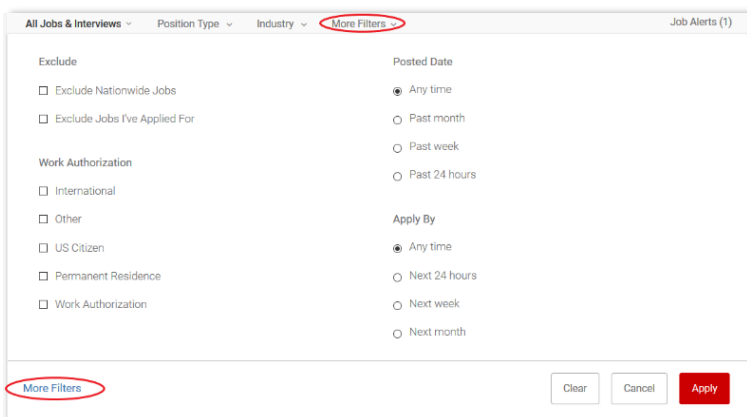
All Jobs & Interviews ⌄ Position Type ⌄ Industry ⌄ More Filters ⌄ Job Alerts (1)

Exclude

☐ Exclude Nationwide Jobs

☐ Exclude Jobs I've Applied For

Work Authorization

☐ International

☐ Other

☐ US Citizen

☐ Permanent Residence

☐ Work Authorization

Posted Date

◉ Any time

○ Past month

○ Past week

○ Past 24 hours

Apply By

◉ Any time

○ Next 24 hours

○ Next week

○ Next month

More Filters

Clear Cancel Apply